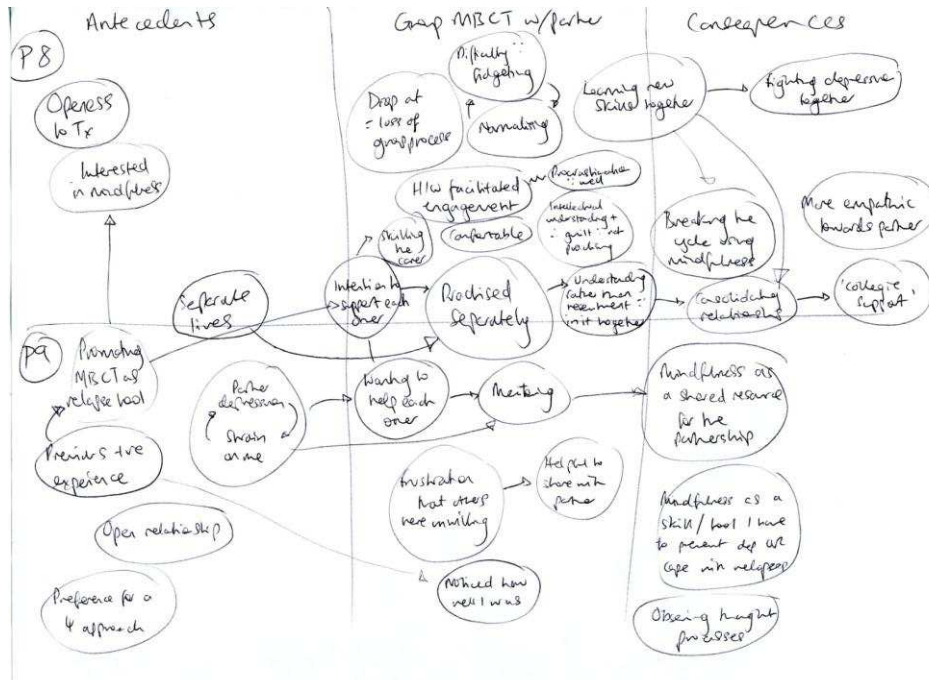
Antecedents

Grap MBCT w/partner

Consequences

P8

Openess to Tx

Interested in mindfulness

Difficulty : fidgeting

Drop out = loss of group process

Normalising

Learning new skills together

fighting depressive together

H/W facilitated engagement

Practising together : well

Intellectual understanding + : guilt not practising

Comfortable

Breaking the cycle using mindfulness

More empathic towards partner

Shielding the carer

Intention to support each other

Practised seperately

Understanding rather than resentment : in it together

Consolidating relationship

'collegiate support'

Seperate lives

P9

Promoting MBCT as relapse tool

Partner depression

Strain on me

Wanting to help each other

Meeting

Mindfulness as a shared resource for the partnership

Previous tve experience

Frustration that others were unwilling

Helped to share with person

Mindfulness as a skill / tool I have to prevent dep or cope with relapse

Open relationship

Noticed how well I was

Preference for a 4 approach

Observing thought processes